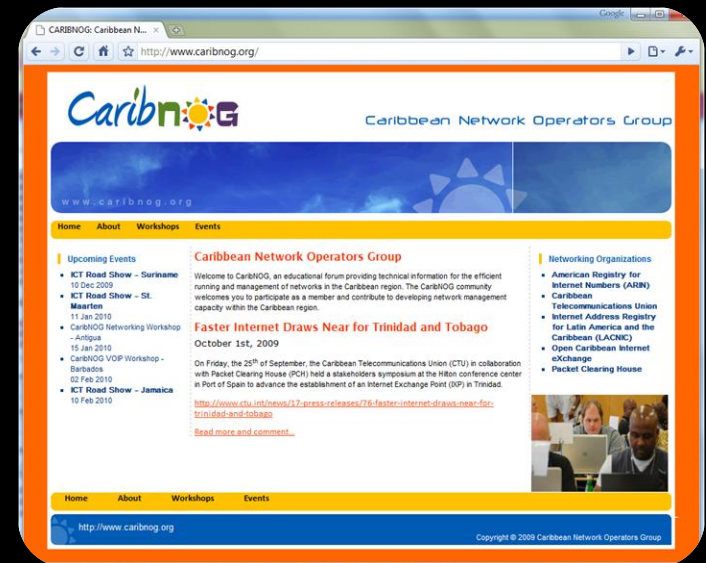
CARIBNOG: Caribbean N... ×

Google

http://www.caribnog.org/

CaribNOG

Caribbean Network Operators Group

www.caribnog.org

Home About Workshops Events

Upcoming Events

- ICT Road Show – Suriname
10 Dec 2009
- ICT Road Show – St. Maarten
11 Jan 2010
- CaribNOG Networking Workshop - Antigua
15 Jan 2010
- CaribNOG VOIP Workshop - Barbados
02 Feb 2010
- ICT Road Show – Jamaica
10 Feb 2010

Caribbean Network Operators Group

Welcome to CaribNOG, an educational forum providing technical information for the efficient running and management of networks in the Caribbean region. The CaribNOG community welcomes you to participate as a member and contribute to developing network management capacity within the Caribbean region.

Faster Internet Draws Near for Trinidad and Tobago

October 1st, 2009

On Friday, the 25$^{th}$ of September, the Caribbean Telecommunications Union (CTU) in collaboration with Packet Clearing House (PCH) held a stakeholders symposium at the Hilton conference center in Port of Spain to advance the establishment of an Internet Exchange Point (IXP) in Trinidad.

http://www.ctu.int/news/17-press-releases/76-faster-internet-draws-near-for-trinidad-and-tobago

Read more and comment...

Networking Organizations

- American Registry for Internet Numbers (ARIN)
- Caribbean Telecommunications Union
- Internet Address Registry for Latin America and the Caribbean (LACNIC)
- Open Caribbean Internet eXchange
- Packet Clearing House

Home About Workshops Events

http://www.caribnog.org

Copyright © 2009 Caribbean Network Operators Group